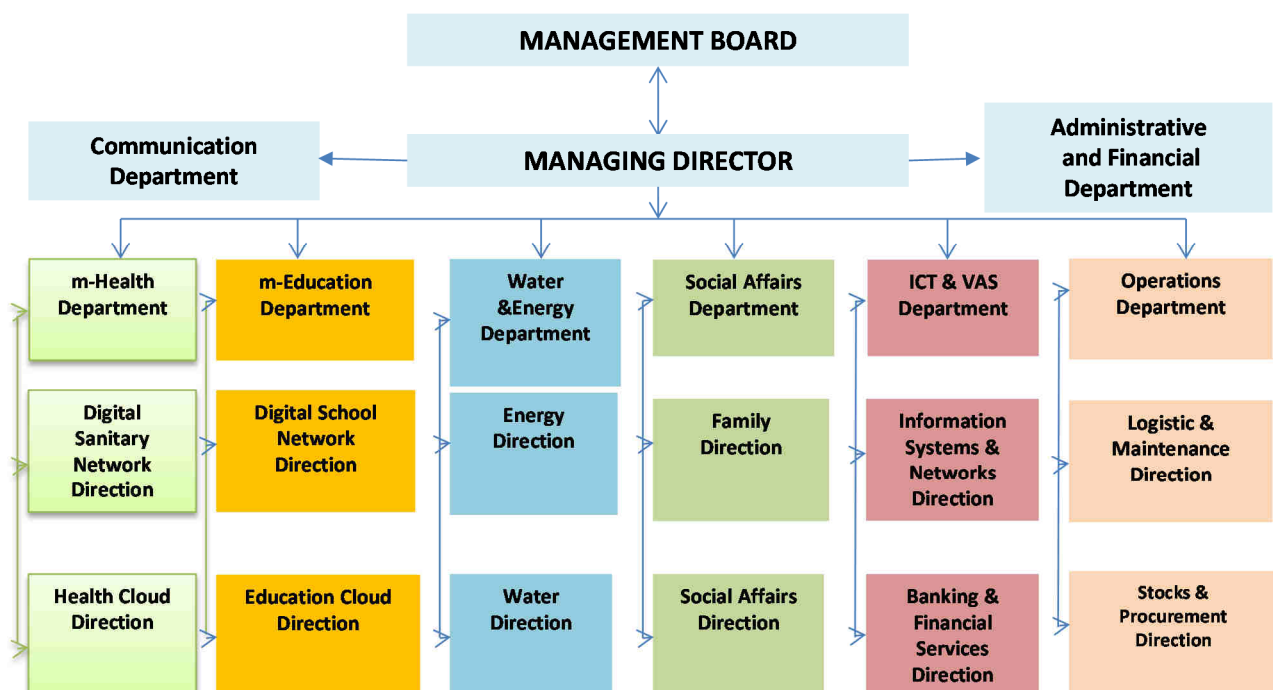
MANAGEMENT BOARD

Communication Department

MANAGING DIRECTOR

Administrative and Financial Department

m-Health Department

Digital Sanitary Network Direction

Health Cloud Direction

m-Education Department

Digital School Network Direction

Education Cloud Direction

Water &Energy Department

Energy Direction

Water Direction

Social Affairs Department

Family Direction

Social Affairs Direction

ICT & VAS Department

Information Systems & Networks Direction

Banking & Financial Services Direction

Operations Department

Logistic & Maintenance Direction

Stocks & Procurement Direction